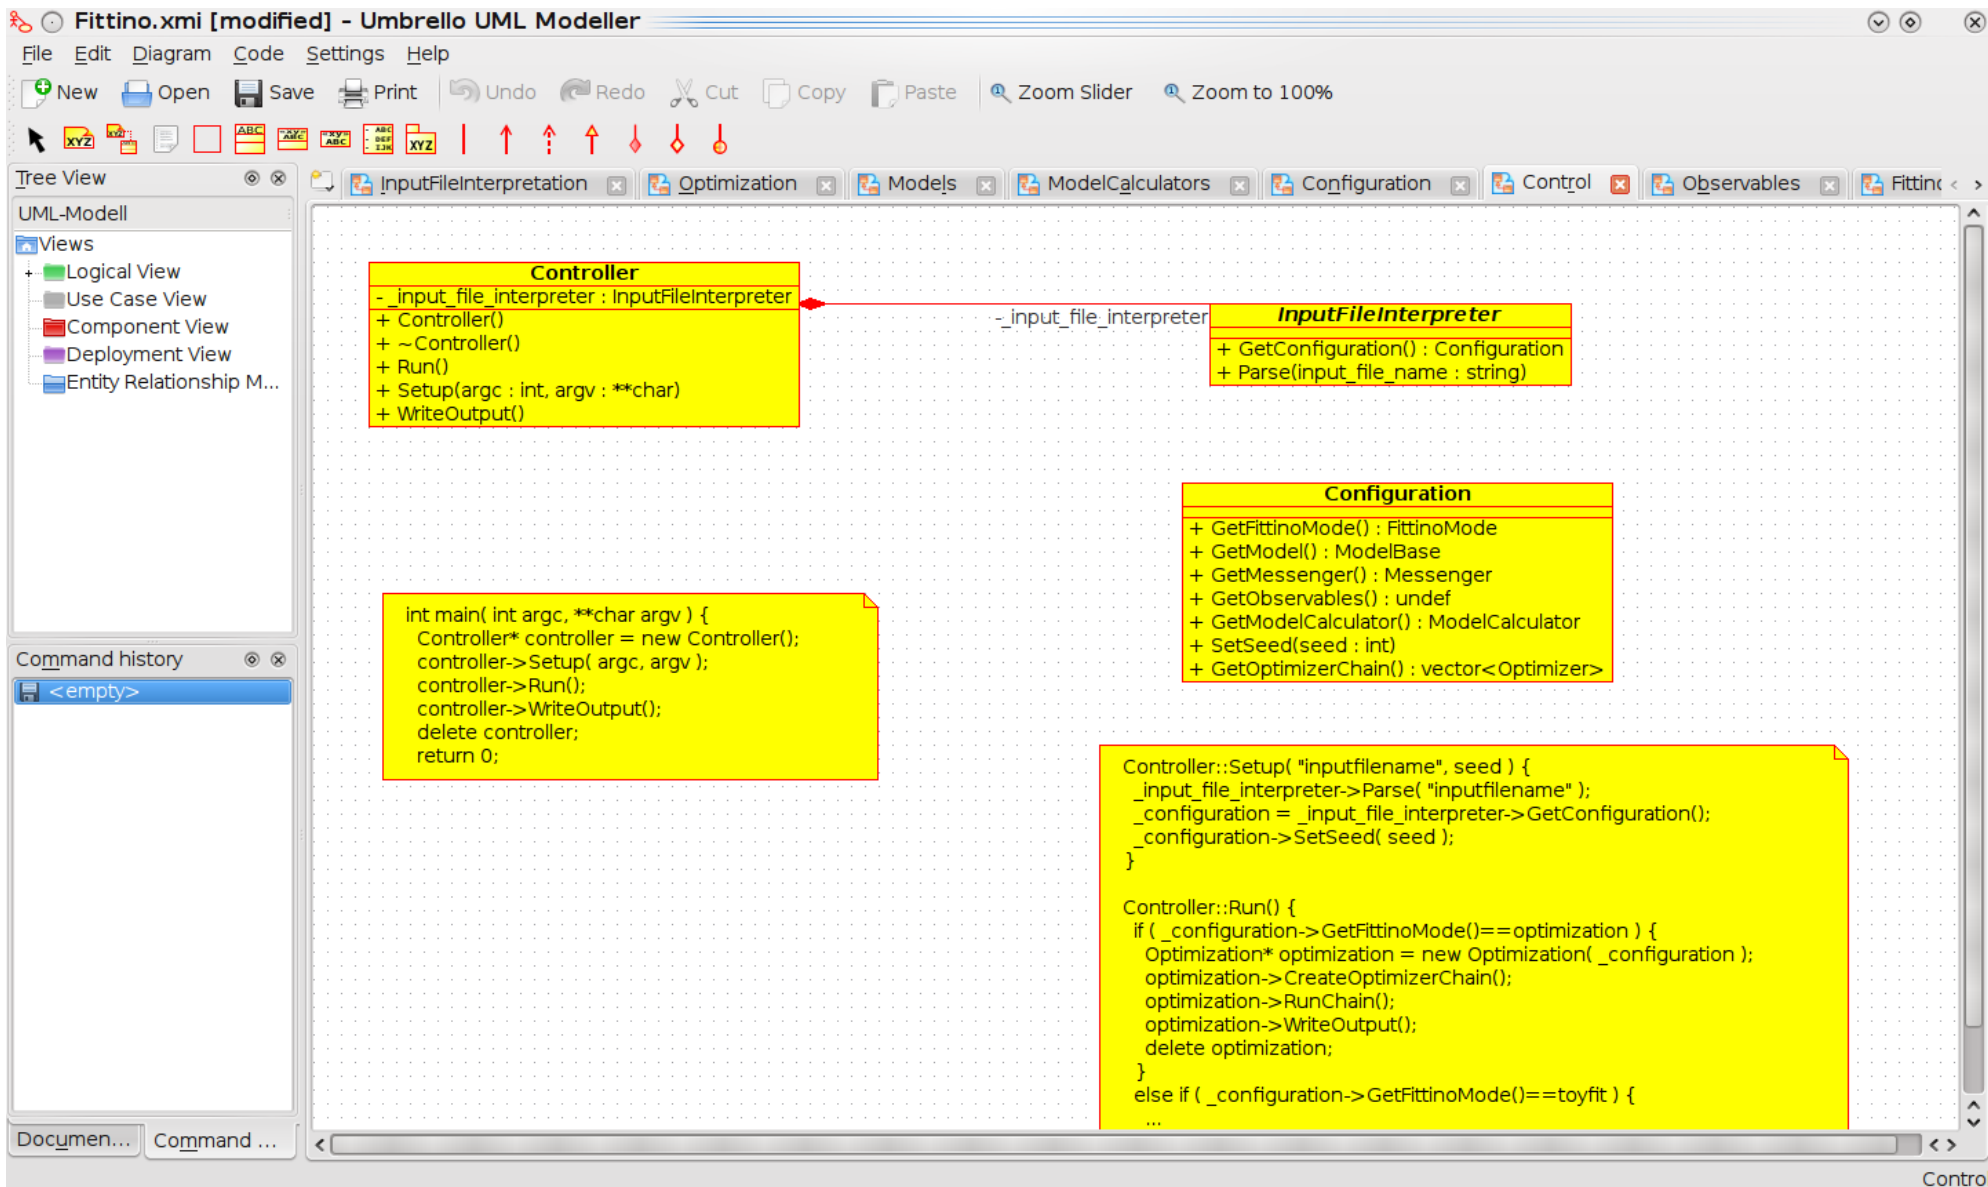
Fittino.xmi [modified] - Umbrello UML Modeller

File Edit Diagram Code Settings Help

New Open Save Print Undo Redo Cut Copy Paste Zoom Slider Zoom to 100%

XYZ XYZ

Tree View

UML-Modell
Views
Logical View
Use Case View
Component View
Deployment View
Entity Relationship M...

Command history
<empty>

Documen... Command ...

InputFileInterpretation Optimization Models ModelCalculators Configuration Control Observables Fittinc

Controller
- _input_file_interpreter : InputFileInterpreter
+ Controller()
+ ~Controller()
+ Run()
+ Setup(argc : int, argv : **char)
+ WriteOutput()

-_input_file_interpreter

InputFileInterpreter
+ GetConfiguration() : Configuration
+ Parse(input_file_name : string)

Configuration
+ GetFittinoMode() : FittinoMode
+ GetModel() : ModelBase
+ GetMessenger() : Messenger
+ GetObservables() : undef
+ GetModelCalculator() : ModelCalculator
+ SetSeed(seed : int)
+ GetOptimizerChain() : vector<Optimizer>

int main( int argc, **char argv ) {
Controller* controller = new Controller();
controller->Setup( argc, argv );
controller->Run();
controller->WriteOutput();
delete controller;
return 0;

Controller::Setup( "inputfilename", seed ) {
_input_file_interpreter->Parse( "inputfilename" );
_configuration = _input_file_interpreter->GetConfiguration();
_configuration->SetSeed( seed );
}

Controller::Run() {
if ( _configuration->GetFittinoMode()==optimization ) {
Optimization* optimization = new Optimization( _configuration );
optimization->CreateOptimizerChain();
optimization->RunChain();
optimization->WriteOutput();
delete optimization;
}
else if ( _configuration->GetFittinoMode()==toyfit ) {
...

Contro